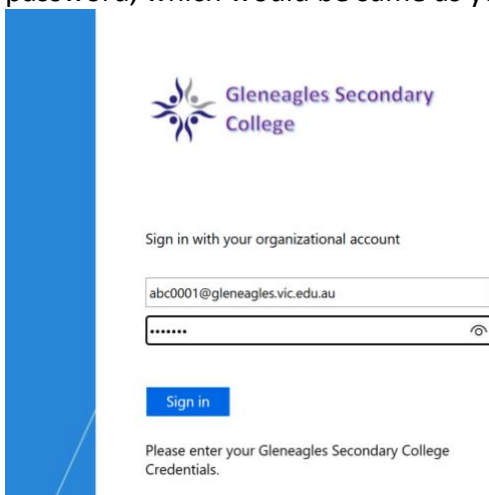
password, which would be same as y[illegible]

Gleneagles Secondary College

Sign in with your organizational account

abc0001@gleneagles.vic.edu.au

•••••••

Sign in

Please enter your Gleneagles Secondary College Credentials.